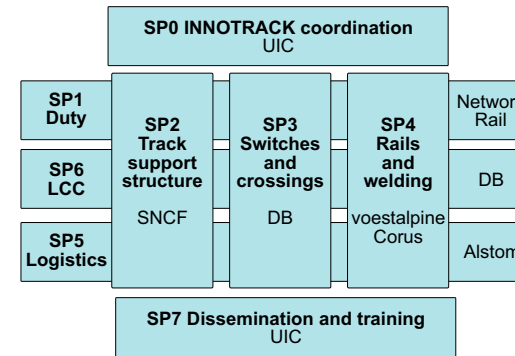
SP0 INNOTRACK coordination
UIC

SP1
Duty

SP6
LCC

SP5
Logistics

SP2
Track
support
structure

SNCF

SP3
Switches
and
crossings

DB

SP4
Rails
and
welding

voestalpine
Corus

Networ
Rail

DB

Alstom

SP7 Dissemination and training
UIC